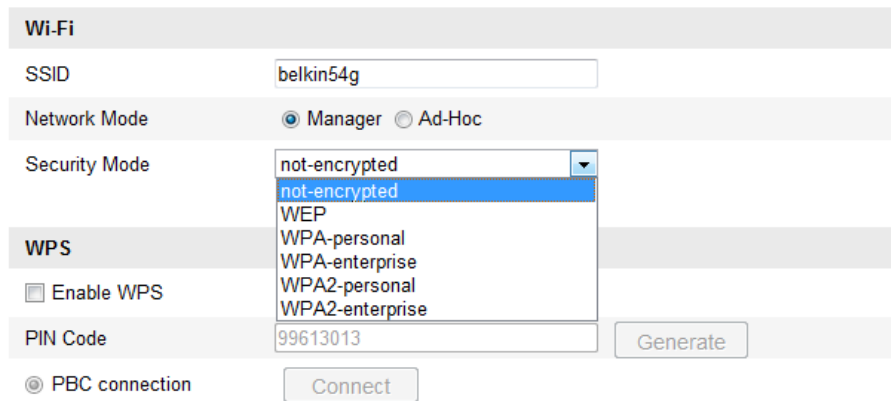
Wi-Fi

SSID belkin54g

Network Mode Manager Ad-Hoc

Security Mode not-encrypted

not-encrypted
WEP
WPA-personal
WPA-enterprise
WPA2-personal
WPA2-enterprise

WPS

Enable WPS

PIN Code 99613013 Generate

PBC connection Connect